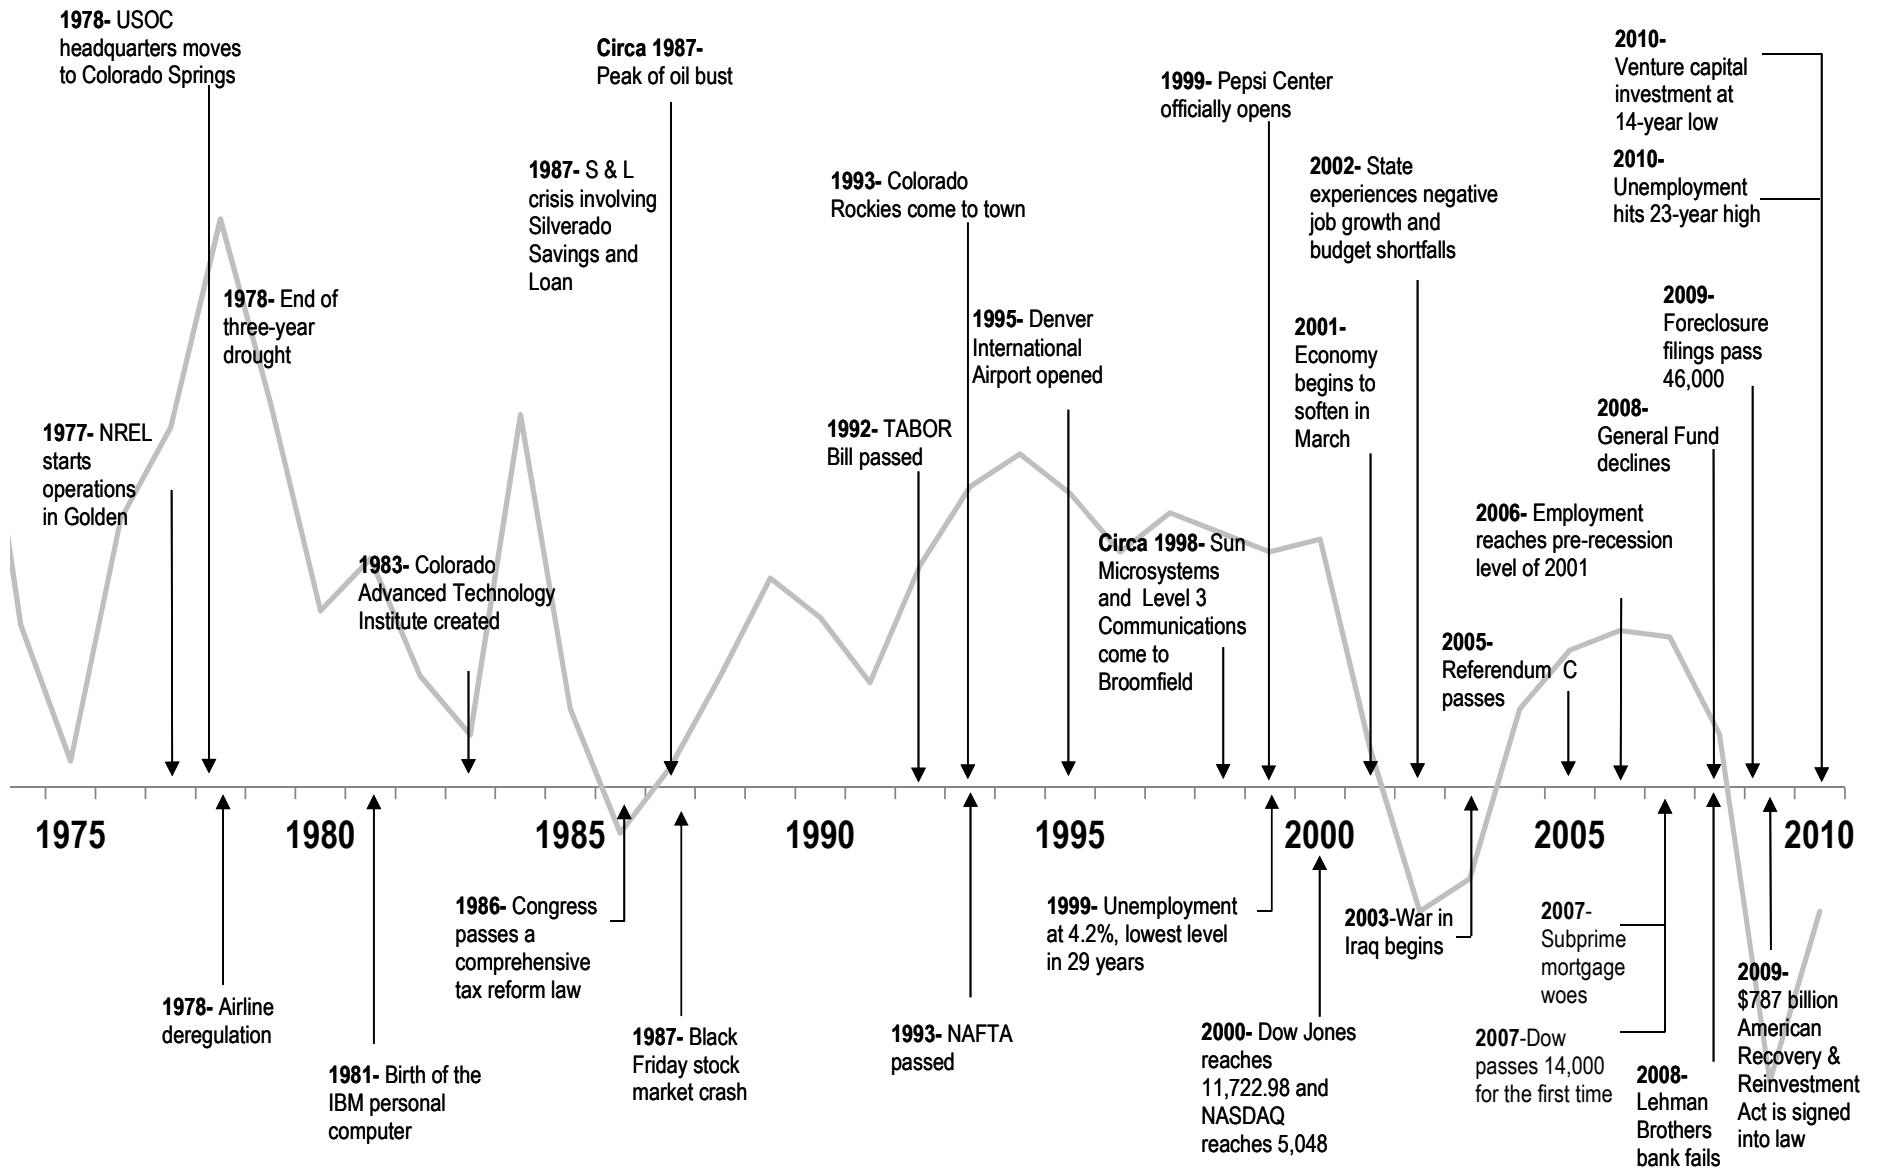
**1978-** USOC headquarters moves to Colorado Springs

**Circa 1987-** Peak of oil bust

**1999-** Pepsi Center officially opens

**2010-** Venture capital investment at 14-year low

**2010-** Unemployment hits 23-year high

**1987-** S & L crisis involving Silverado Savings and Loan

**1993-** Colorado Rockies come to town

**2002-** State experiences negative job growth and budget shortfalls

**1978-** End of three-year drought

**1995-** Denver International Airport opened

**2001-** Economy begins to soften in March

**2009-** Foreclosure filings pass 46,000

**1977-** NREL starts operations in Golden

**1992-** TABOR Bill passed

**2008-** General Fund declines

**2006-** Employment reaches pre-recession level of 2001

**1983-** Colorado Advanced Technology Institute created

**Circa 1998-** Sun Microsystems and Level 3 Communications come to Broomfield

**2005-** Referendum C passes

1975 1980 1985 1990 1995 2000 2005 2010

**1986-** Congress passes a comprehensive tax reform law

**1999-** Unemployment at 4.2%, lowest level in 29 years

**2003**-War in Iraq begins

**2007**- Subprime mortgage woes

**1978-** Airline deregulation

**1987-** Black Friday stock market crash

**1993-** NAFTA passed

**2000-** Dow Jones reaches 11,722.98 and NASDAQ reaches 5,048

**2007**-Dow passes 14,000 for the first time

**2009-** $787 billion American Recovery & Reinvestment Act is signed into law

**1981-** Birth of the IBM personal computer

**2008-** Lehman Brothers bank fails